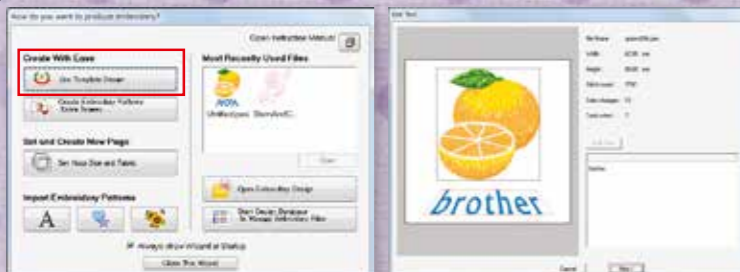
How do you want to produce embroidery?

Open Instruction Manual

Create With Ease

Use Template Design

Create Embroidery Patterns From Scratch

Most Recently Used Files

NOVA

Set and Create New Page

Set Hoop Size and Fabric

Import Embroidery Patterns

A

Open Embroidery Design

Start Design Database to Manage Embroidery Files

Always show Wizard at Startup

Close This Wizard

brother

Cancel

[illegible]